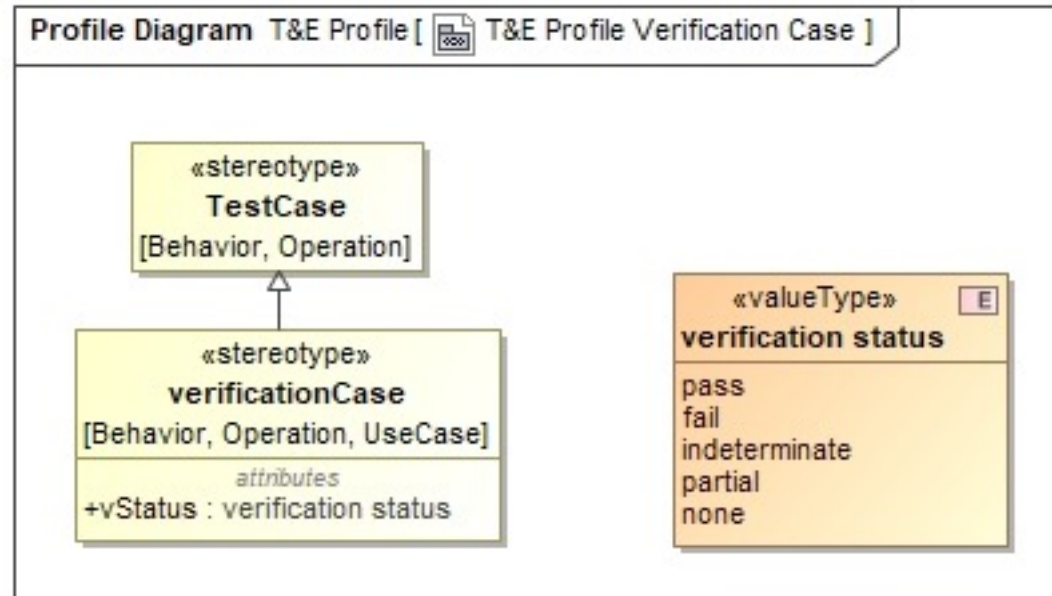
Profile Diagram T&E Profile [ T&E Profile Verification Case ]

«stereotype»
TestCase
[Behavior, Operation]

«stereotype»
verificationCase
[Behavior, Operation, UseCase]
attributes
+vStatus : verification status

«valueType»
E
verification status
pass
fail
indeterminate
partial
none